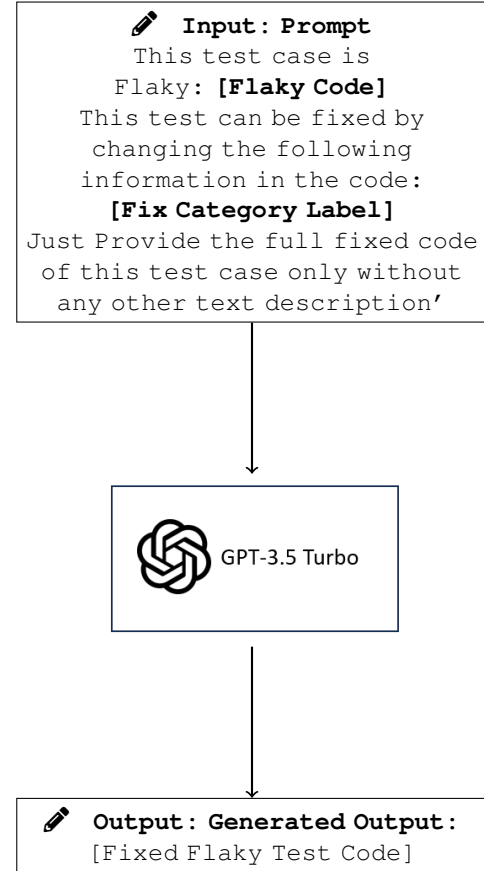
Input: Prompt
This test case is Flaky: [Flaky Code] This test can be fixed by changing the following information in the code: [Fix Category Label] Just Provide the full fixed code of this test case only without any other text description'

GPT-3.5 Turbo

Output: Generated Output:
[Fixed Flaky Test Code]